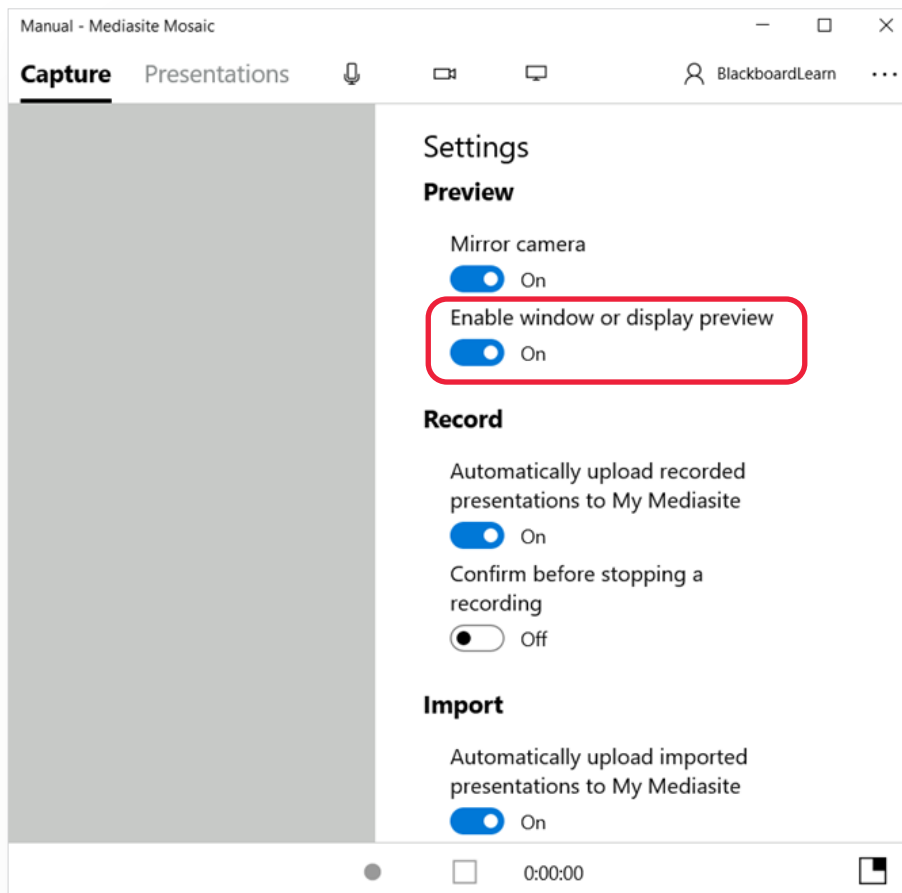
Manual - Mediasite Mosaic

Capture Presentations

BlackboardLearn

Settings

Preview

Mirror camera

On

Enable window or display preview

On

Record

Automatically upload recorded presentations to My Mediasite

On

Confirm before stopping a recording

Off

Import

Automatically upload imported presentations to My Mediasite

On

0:00:00